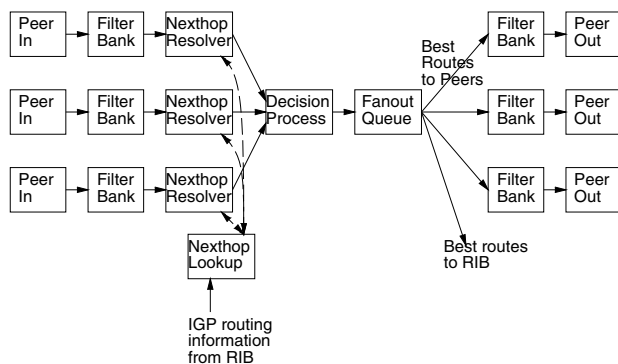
Peer In
Filter Bank
Nexthop Resolver

Peer In
Filter Bank
Nexthop Resolver

Peer In
Filter Bank
Nexthop Resolver

Decision Process
Fanout Queue

Best Routes to Peers

Filter Bank
Peer Out

Filter Bank
Peer Out

Filter Bank
Peer Out

Nexthop Lookup

Best routes to RIB

IGP routing information from RIB